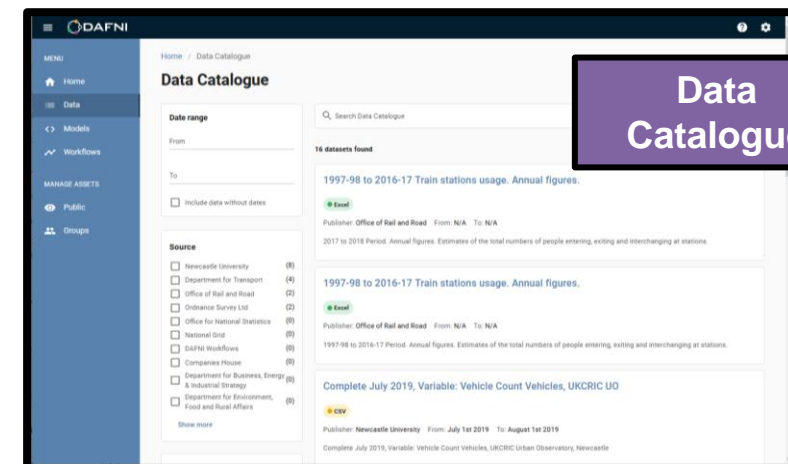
DAFNI

MENU
Home
Data
Models
Workflows
MANAGE ASSETS
Public
Groups

Home / Data Catalogue

Data Catalogue

Data Catalogu

Date range
From
To
Include data without dates

Source
Newcastle University (8)
Department for Transport (4)
Office of Rail and Road (2)
Ordnance Survey Ltd (2)
Office for National Statistics (0)
National Grid (0)
DAFNI Workflows (0)
Companies House (0)
Department for Business, Energy & Industrial Strategy (0)
Department for Environment, Food and Rural Affairs (0)
Show more

Search Data Catalogue

16 datasets found

1997-98 to 2016-17 Train stations usage. Annual figures.
Excel
Publisher: Office of Rail and Road From: N/A To: N/A
2017 to 2018 Period. Annual figures. Estimates of the total numbers of people entering, exiting and interchanging at stations.

1997-98 to 2016-17 Train stations usage. Annual figures.
Excel
Publisher: Office of Rail and Road From: N/A To: N/A
1997-98 to 2016-17 Period. Annual figures. Estimates of the total numbers of people entering, exiting and interchanging at stations.

Complete July 2019, Variable: Vehicle Count Vehicles, UKCRIC UO
CSV
Publisher: Newcastle University From: July 1st 2019 To: August 1st 2019
Complete July 2019, Variable: Vehicle Count Vehicles, UKCRIC Urban Observatory, Newcastle